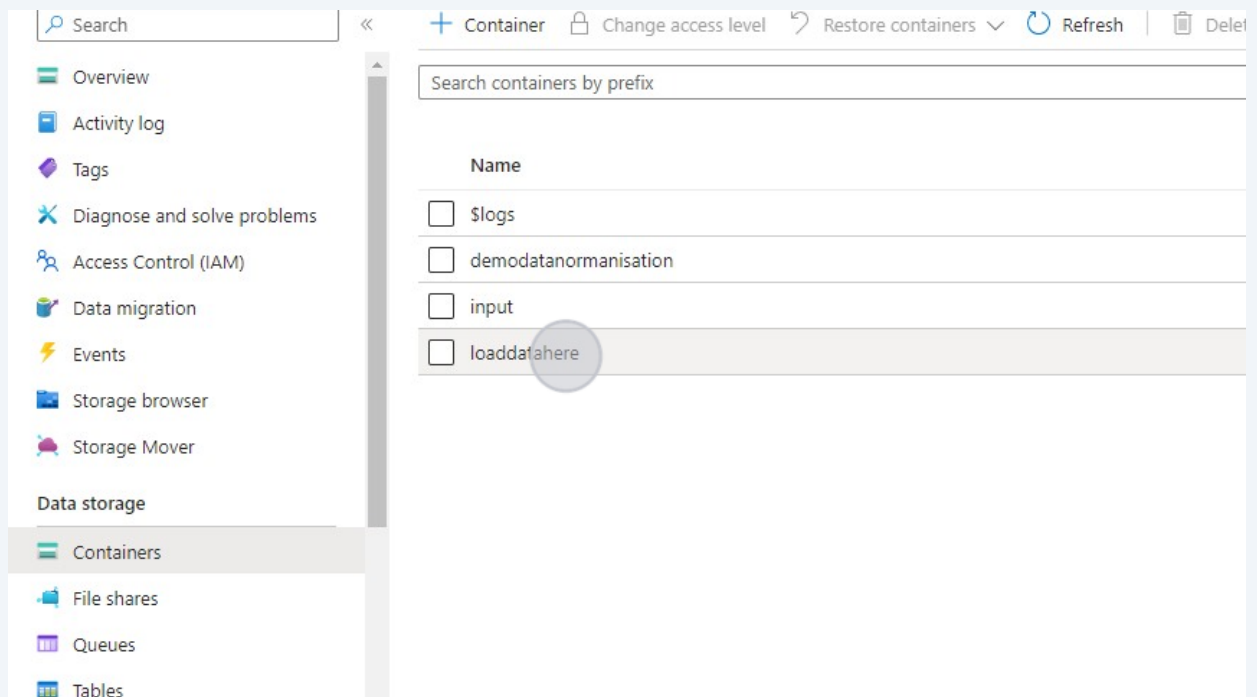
Search
«
+ Container
Change access level
Restore containers
Refresh
Delet

Overview
Activity log
Tags
Diagnose and solve problems
Access Control (IAM)
Data migration
Events
Storage browser
Storage Mover

Data storage

Containers
File shares
Queues
Tables

Search containers by prefix

Name

$logs
demodatanormanisation
input
loaddatahere